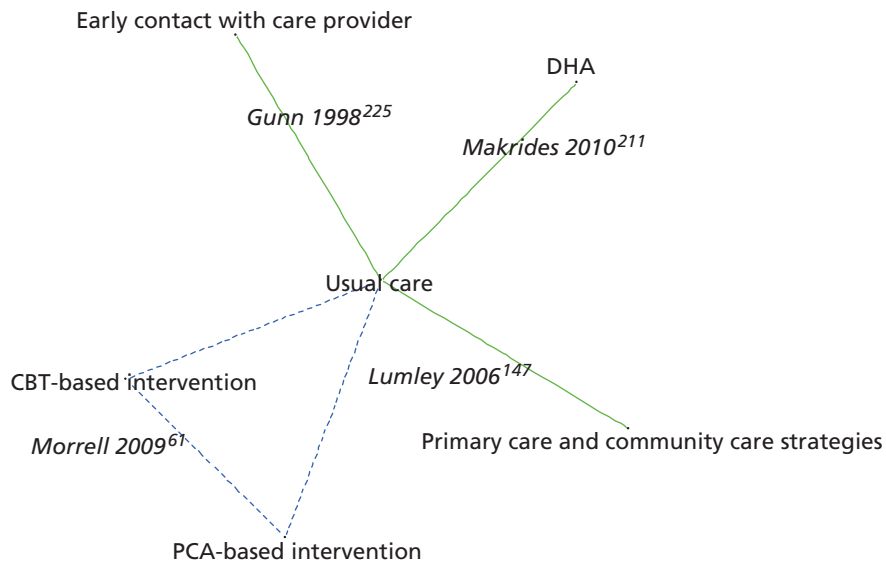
Early contact with care provider

DHA

Gunn 1998$^{225}$

Makrides 2010$^{211}$

Usual care

CBT-based intervention

Lumley 2006$^{147}$

Morrell 2009$^{61}$

Primary care and community care strategies

PCA-based intervention